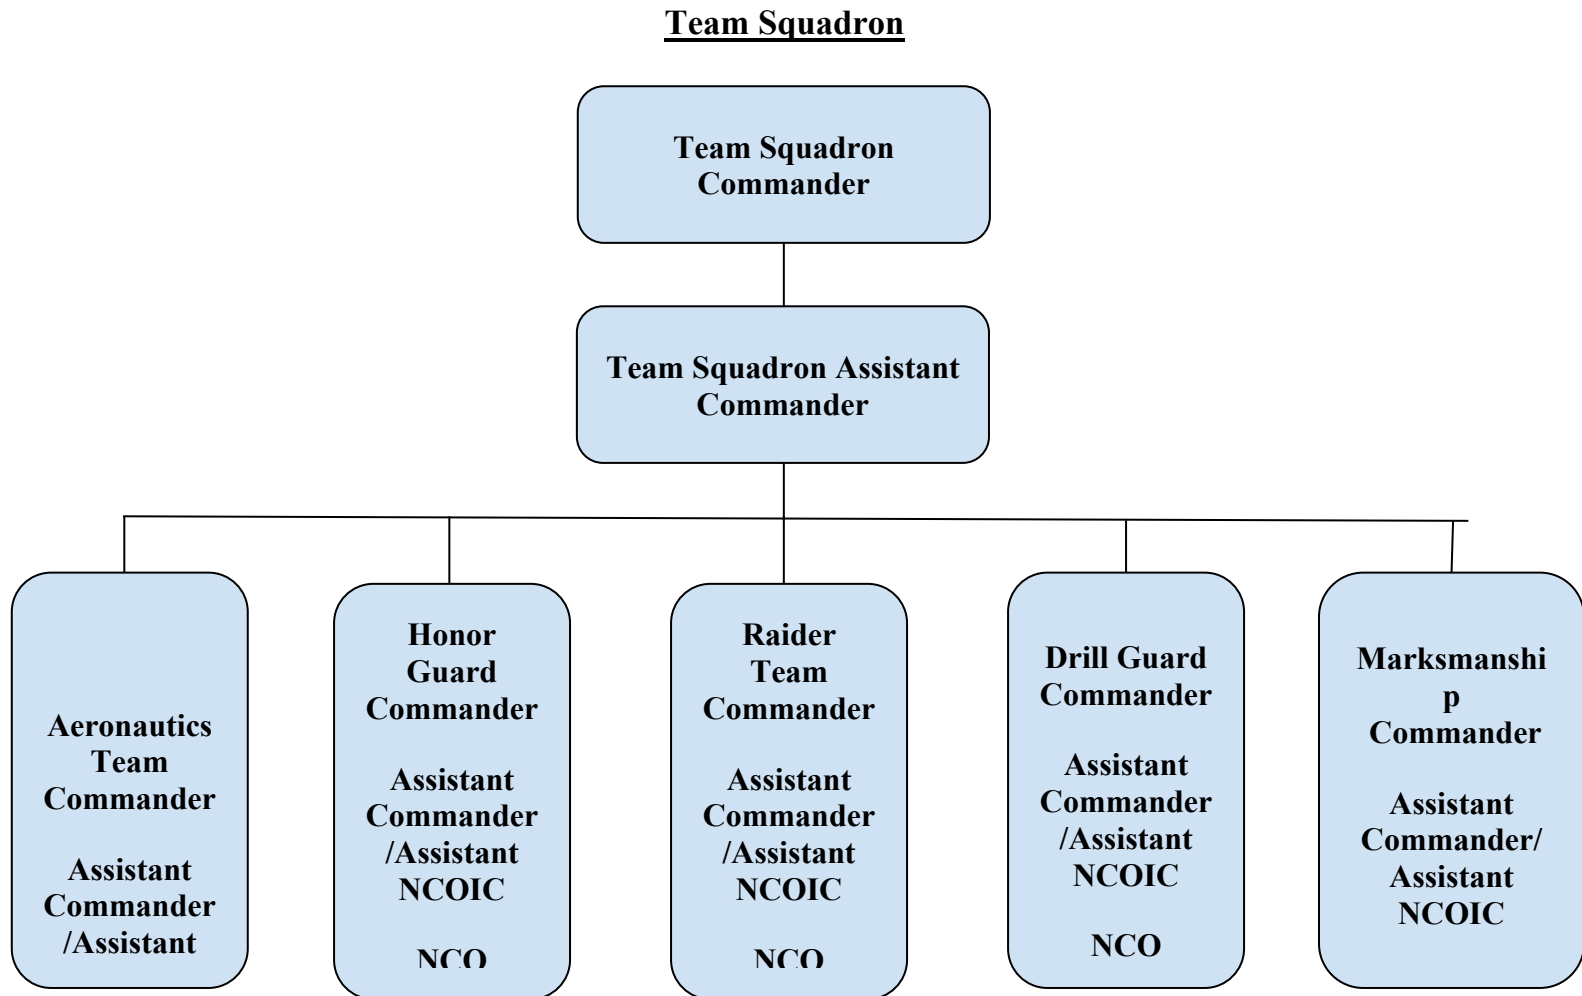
Team Squadron

Team Squadron Commander

Team Squadron Assistant Commander

Aeronautics Team Commander

Assistant Commander /Assistant

Honor Guard Commander

Assistant Commander /Assistant NCOIC

NCO

Raider Team Commander

Assistant Commander /Assistant NCOIC

NCO

Drill Guard Commander

Assistant Commander /Assistant NCOIC

NCO

Marksmanshi p Commander

Assistant Commander/ Assistant NCOIC